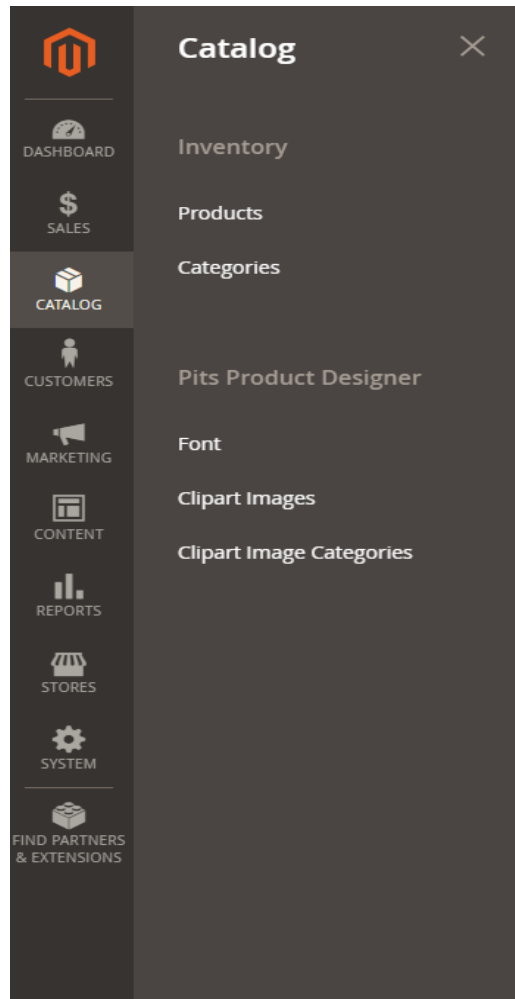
DASHBOARD
$
SALES
CATALOG
CUSTOMERS
MARKETING
CONTENT
REPORTS
STORES
SYSTEM
FIND PARTNERS & EXTENSIONS

Catalog

Inventory

Products

Categories

Pits Product Designer

Font

Clipart Images

Clipart Image Categories